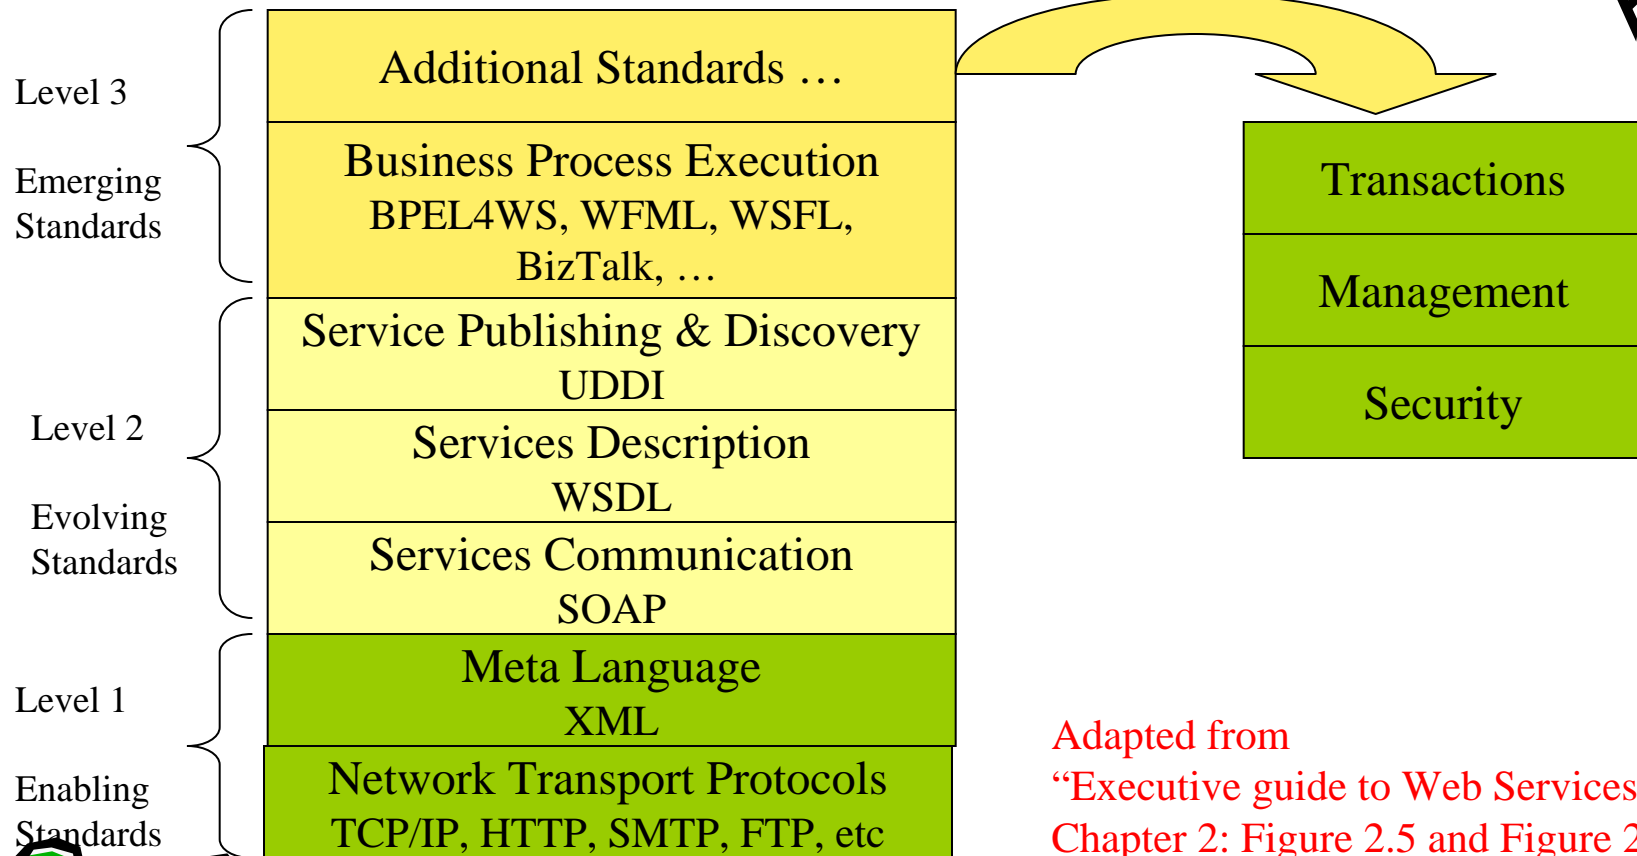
Level 3

Emerging Standards

Additional Standards …

Business Process Execution
BPEL4WS, WFML, WSFL, BizTalk, …

Transactions

Management

Security

Service Publishing & Discovery
UDDI

Level 2

Evolving Standards

Services Description
WSDL

Services Communication
SOAP

Level 1

Enabling Standards

Meta Language
XML

Network Transport Protocols
TCP/IP, HTTP, SMTP, FTP, etc

Adapted from
“Executive guide to Web Services
Chapter 2: Figure 2.5 and Figure 2